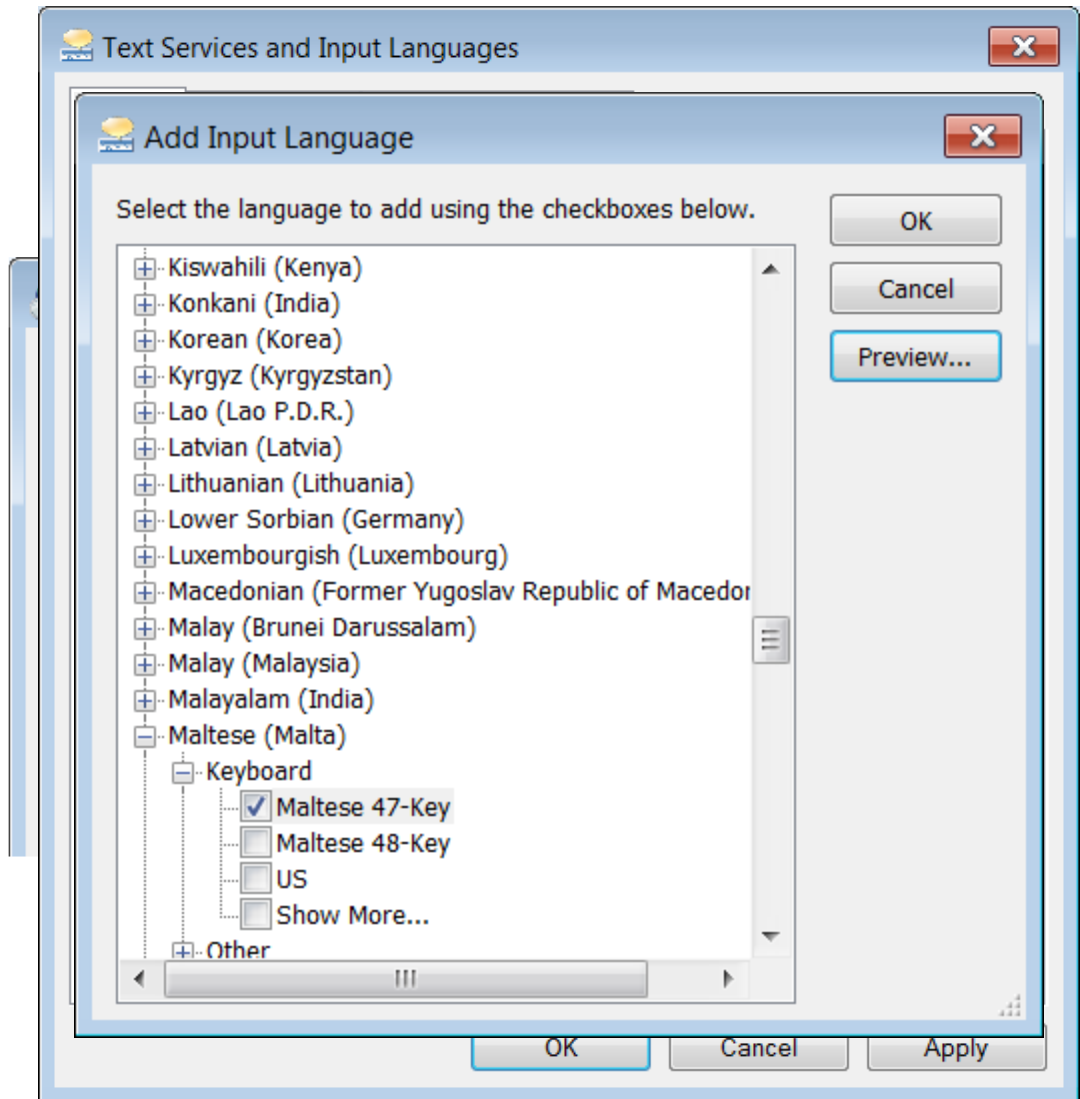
Text Services and Input Languages

Add Input Language

Select the language to add using the checkboxes below.

OK

Cancel

Preview...

Kiswahili (Kenya)
Konkani (India)
Korean (Korea)
Kyrgyz (Kyrgyzstan)
Lao (Lao P.D.R.)
Latvian (Latvia)
Lithuanian (Lithuania)
Lower Sorbian (Germany)
Luxembourgish (Luxembourg)
Macedonian (Former Yugoslav Republic of Macedor
Malay (Brunei Darussalam)
Malay (Malaysia)
Malayalam (India)
Maltese (Malta)
Keyboard
Maltese 47-Key
Maltese 48-Key
US
Show More...
Other

OK

Cancel

Apply